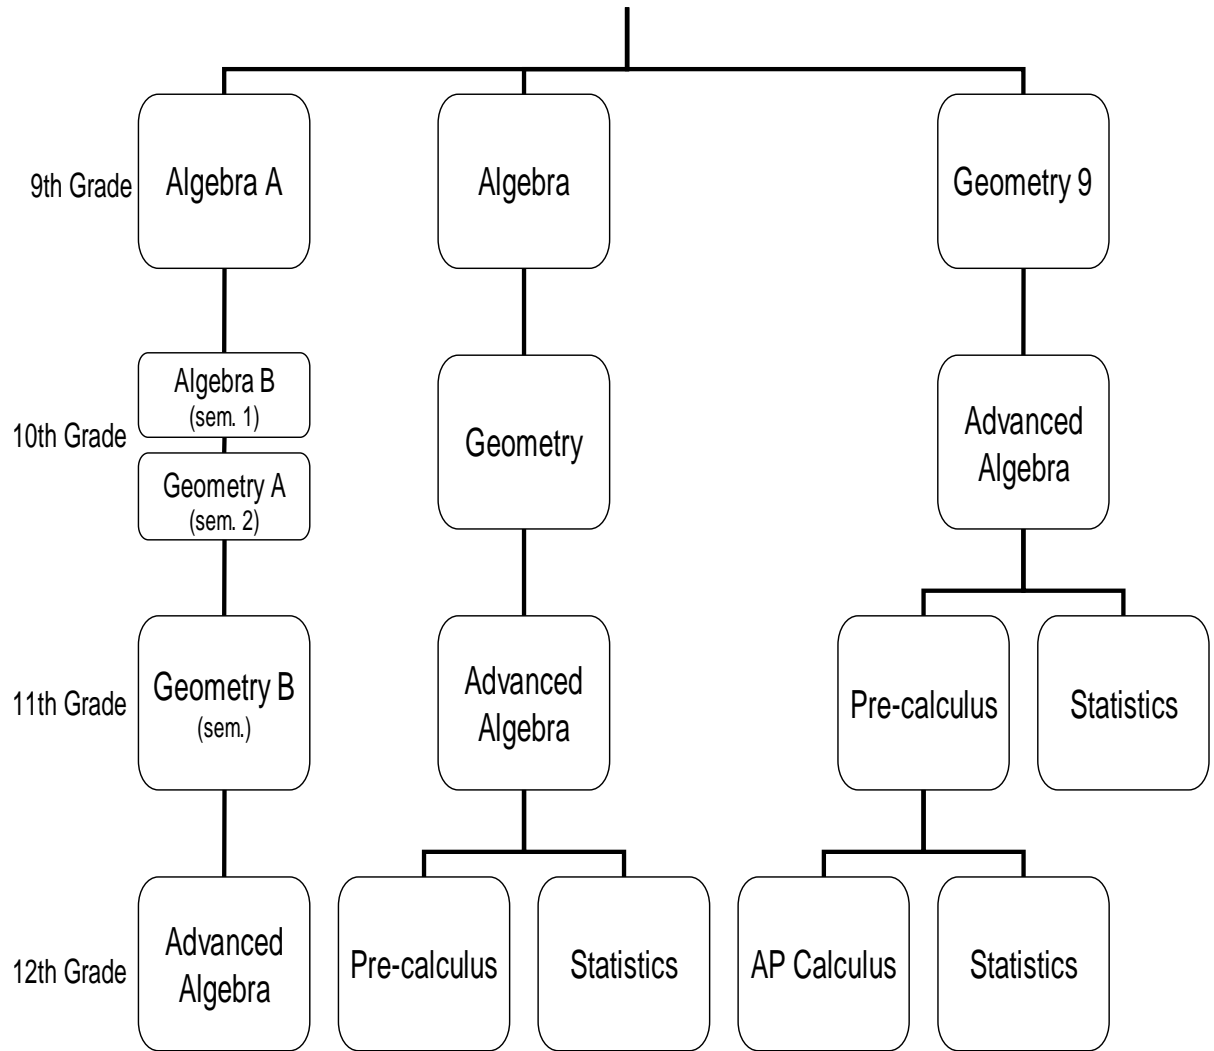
9th Grade

Algebra A

Algebra

Geometry 9

10th Grade

Algebra B
(sem. 1)

Geometry A
(sem. 2)

Geometry

Advanced Algebra

11th Grade

Geometry B
(sem.)

Advanced Algebra

Pre-calculus

Statistics

12th Grade

Advanced Algebra

Pre-calculus

Statistics

AP Calculus

Statistics